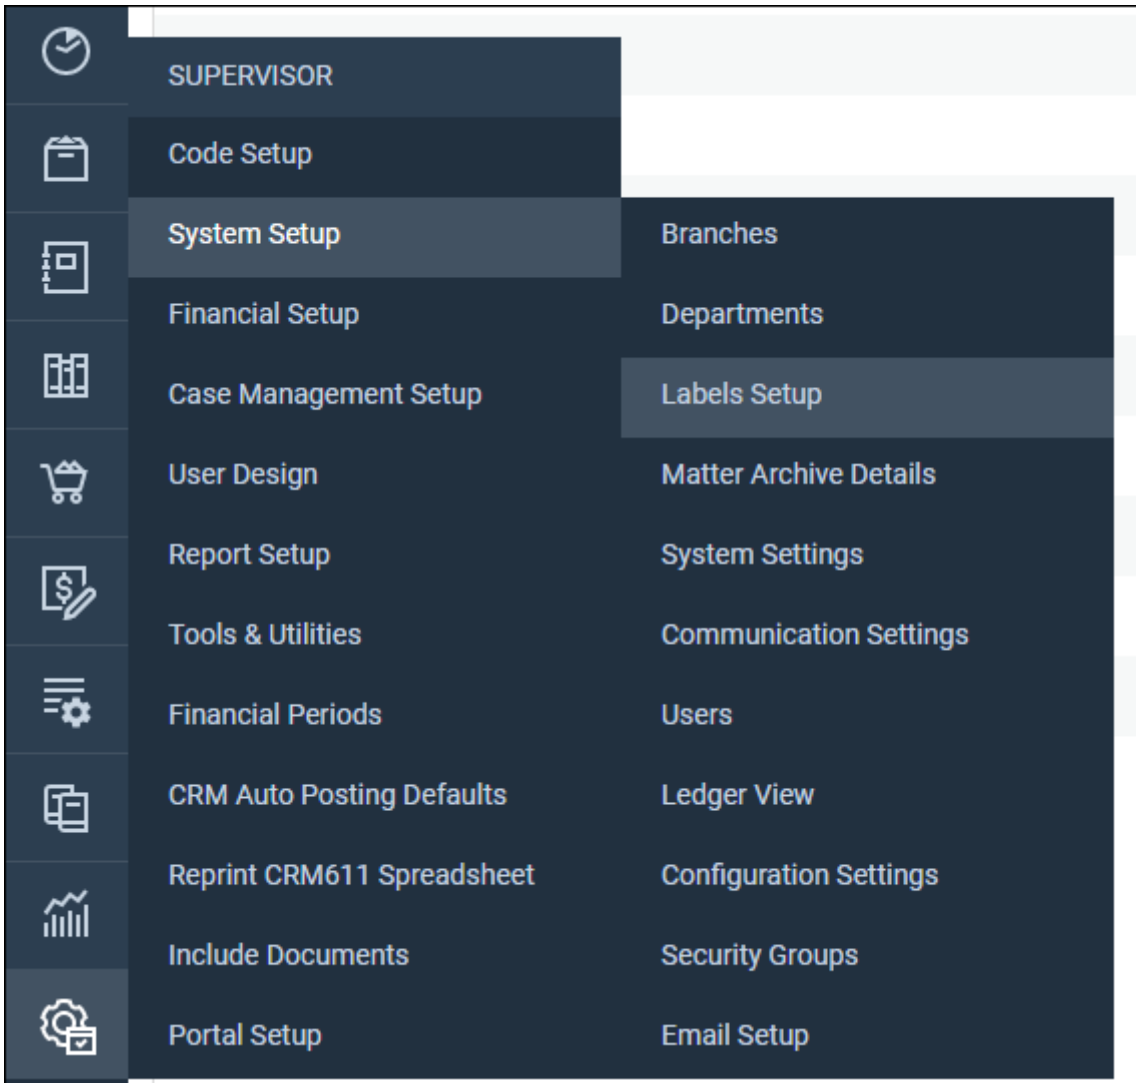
SUPERVISOR
Code Setup
System Setup
Financial Setup
Case Management Setup
User Design
Report Setup
Tools & Utilities
Financial Periods
CRM Auto Posting Defaults
Reprint CRM611 Spreadsheet
Include Documents
Portal Setup

Branches
Departments
Labels Setup
Matter Archive Details
System Settings
Communication Settings
Users
Ledger View
Configuration Settings
Security Groups
Email Setup